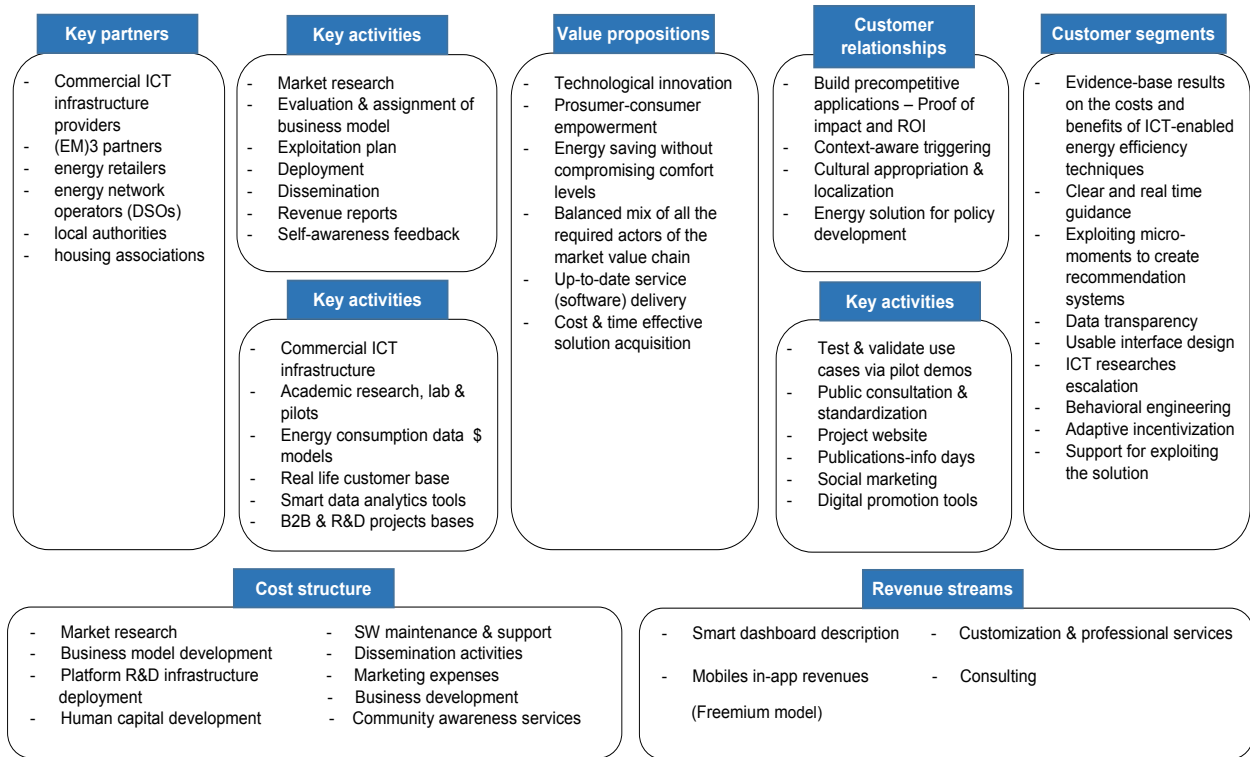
Key partners

- Commercial ICT infrastructure providers
- (EM)3 partners
- energy retailers
- energy network operators (DSOs)
- local authorities
- housing associations

Key activities

- Market research
- Evaluation & assignment of business model
- Exploitation plan
- Deployment
- Dissemination
- Revenue reports
- Self-awareness feedback

Key activities

- Commercial ICT infrastructure
- Academic research, lab & pilots
- Energy consumption data $ models
- Real life customer base
- Smart data analytics tools
- B2B & R&D projects bases

Value propositions

- Technological innovation
- Prosumer-consumer empowerment
- Energy saving without compromising comfort levels
- Balanced mix of all the required actors of the market value chain
- Up-to-date service (software) delivery
- Cost & time effective solution acquisition

Customer relationships

- Build precompetitive applications – Proof of impact and ROI
- Context-aware triggering
- Cultural appropriation & localization
- Energy solution for policy development

Key activities

- Test & validate use cases via pilot demos
- Public consultation & standardization
- Project website
- Publications-info days
- Social marketing
- Digital promotion tools

Customer segments

- Evidence-base results on the costs and benefits of ICT-enabled energy efficiency techniques
- Clear and real time guidance
- Exploiting micro-moments to create recommendation systems
- Data transparency
- Usable interface design
- ICT researches escalation
- Behavioral engineering
- Adaptive incentivization
- Support for exploiting the solution

Cost structure

- Market research
- Business model development
- Platform R&D infrastructure deployment
- Human capital development

- SW maintenance & support
- Dissemination activities
- Marketing expenses
- Business development
- Community awareness services

Revenue streams

- Smart dashboard description
- Mobiles in-app revenues
(Freemium model)

- Customization & professional services
- Consulting